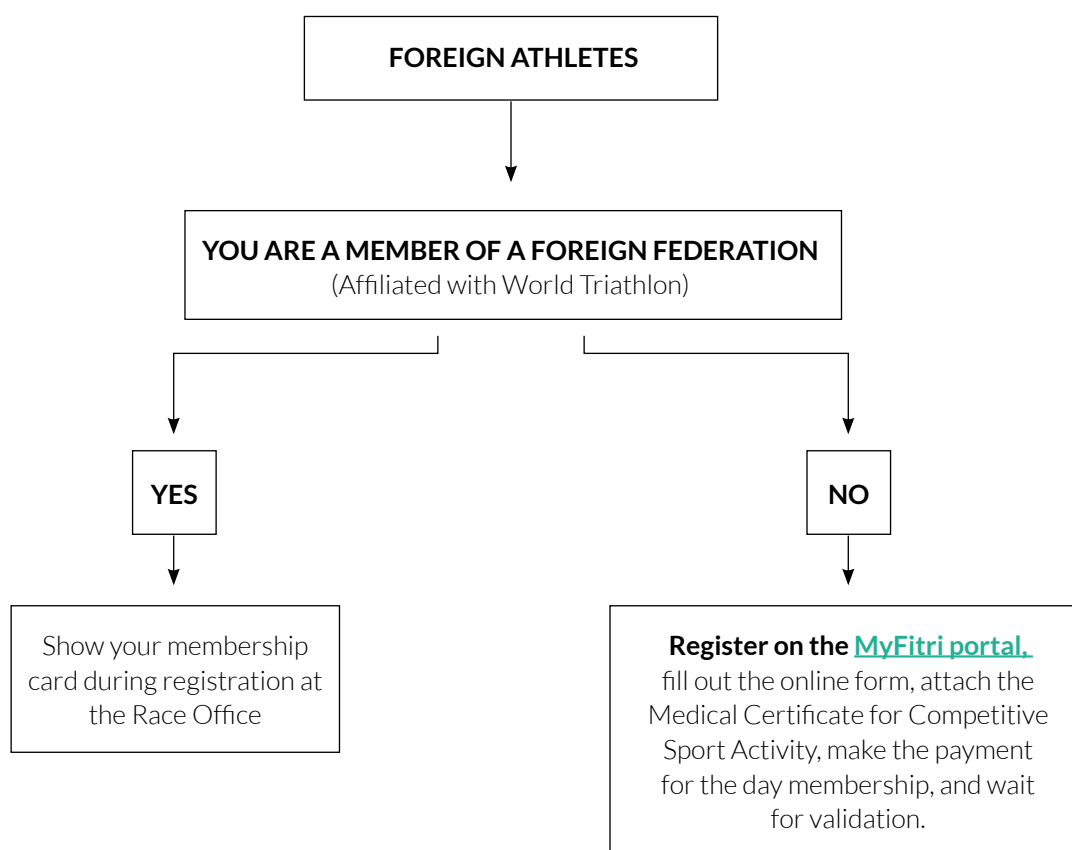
FOREIGN ATHLETES

YOU ARE A MEMBER OF A FOREIGN FEDERATION
(Affiliated with World Triathlon)

YES

NO

Show your membership card during registration at the Race Office

Register on the MyFitri portal, fill out the online form, attach the Medical Certificate for Competitive Sport Activity, make the payment for the day membership, and wait for validation.